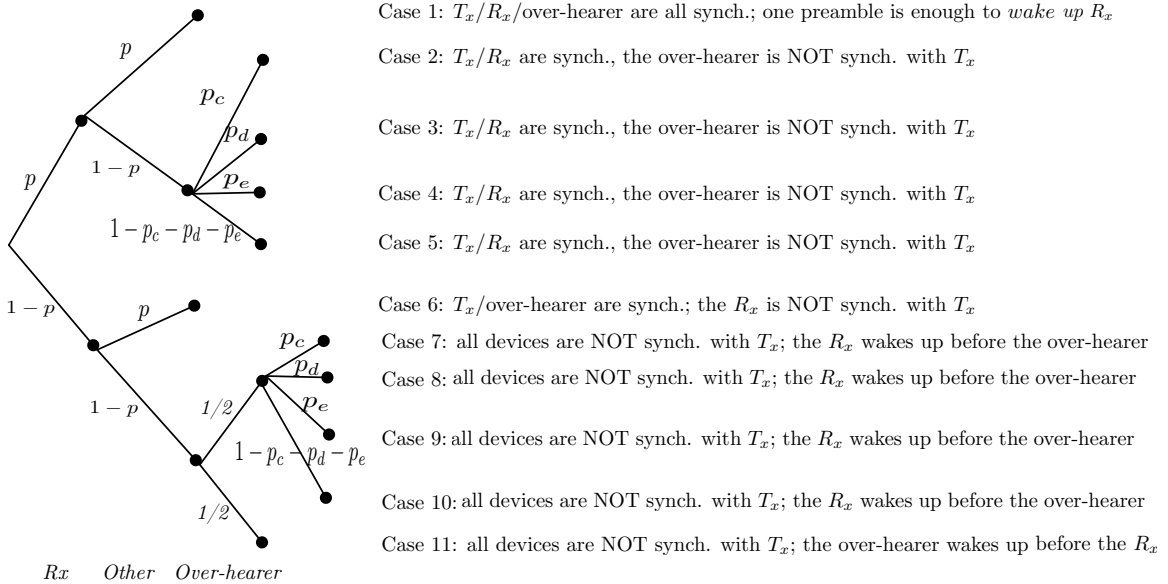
$p$

$p_c$

$p_d$

$p$

$1-p$

$p_e$

$1-p_c-p_d-p_e$

$1-p$

$p$

$p_c$

$p_d$

$1-p$

$1/2$

$p_e$

$1-p_c-p_d-p_e$

$1/2$

Rx Other Over-hearer

Case 1: $T_x/R_x$/over-hearer are all synch.; one preamble is enough to wake up $R_x$

Case 2: $T_x/R_x$ are synch., the over-hearer is NOT synch. with $T_x$

Case 3: $T_x/R_x$ are synch., the over-hearer is NOT synch. with $T_x$

Case 4: $T_x/R_x$ are synch., the over-hearer is NOT synch. with $T_x$

Case 5: $T_x/R_x$ are synch., the over-hearer is NOT synch. with $T_x$

Case 6: $T_x$/over-hearer are synch.; the $R_x$ is NOT synch. with $T_x$

Case 7: all devices are NOT synch. with $T_x$; the $R_x$ wakes up before the over-hearer

Case 8: all devices are NOT synch. with $T_x$; the $R_x$ wakes up before the over-hearer

Case 9: all devices are NOT synch. with $T_x$; the $R_x$ wakes up before the over-hearer

Case 10: all devices are NOT synch. with $T_x$; the $R_x$ wakes up before the over-hearer

Case 11: all devices are NOT synch. with $T_x$; the over-hearer wakes up before the $R_x$